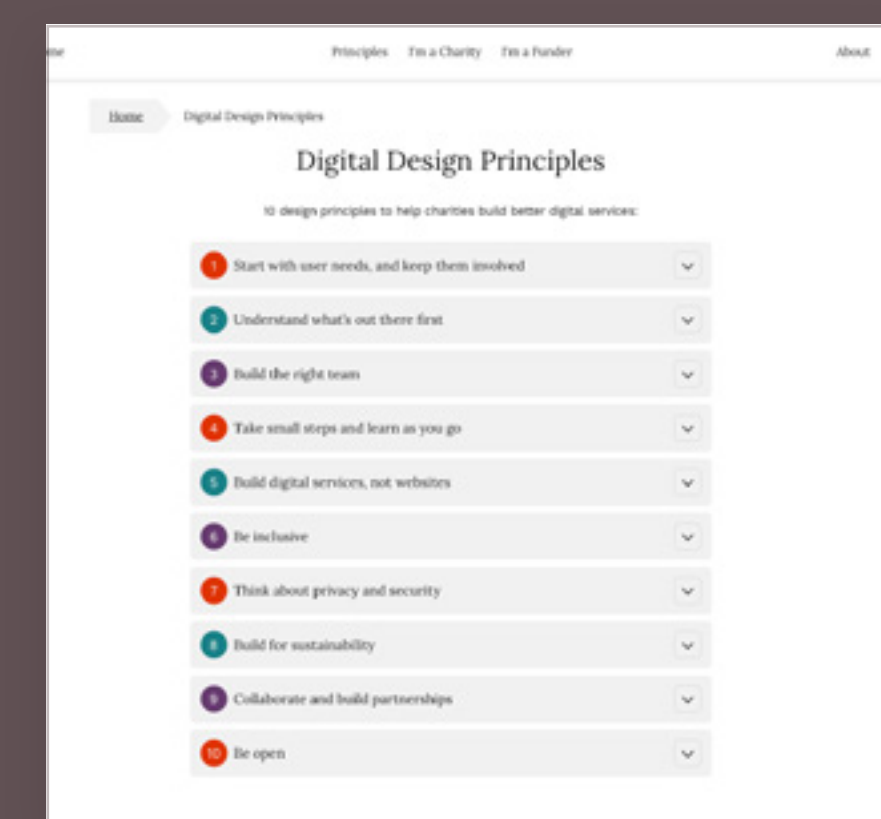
me

Principles I'm a Charity I'm a Funder

About

Home Digital Design Principles

Digital Design Principles

10 design principles to help charities build better digital services:

1 Start with user needs, and keep them involved

2 Understand what's out there first

3 Build the right team

4 Take small steps and learn as you go

5 Build digital services, not websites

6 Be inclusive

7 Think about privacy and security

8 Build for sustainability

9 Collaborate and build partnerships

10 Be open